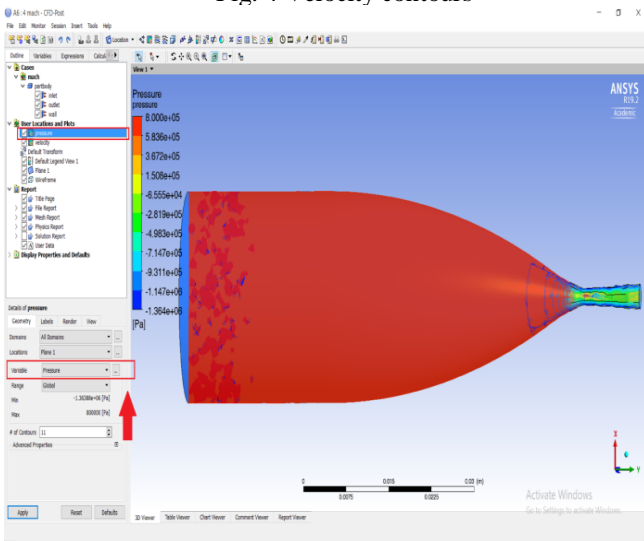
Fig. 7 Velocity contours

A8: 4 mach - CFD-Post
File Edit Monitor Session Insert Tools Help

Location

Outline Variables Expressions Calcul

Cases
mach
partbody
inlet
outlet
wall
User Locations and Plots
pressure
velocity
Default Transform
Default Legend View 1
Plane 1
Wireframe
Report
Title Page
File Report
Mesh Report
Physics Report
Solution Report
User Data
Display Properties and Defaults

Details of pressure
Geometry Labels Render View
Domains All Domains
Locations Plane 1
Variable Pressure
Range Global
Min -1.36388e+06 [Pa]
Max 800000 [Pa]
# of Contours 11
Advanced Properties

Apply Reset Defaults

View 1

Pressure
pressure
8.000e+05
5.836e+05
3.672e+05
1.508e+05
-6.555e+04
-2.819e+05
-4.983e+05
-7.147e+05
-9.311e+05
-1.147e+06
-1.364e+06
[Pa]

ANSYS
R19.2
Academic

0 0.015 0.03 (m)
0.0075 0.0225

Activate Windows
Go to Settings to activate Windows.

3D Viewer Table Viewer Chart Viewer Comment Viewer Report Viewer